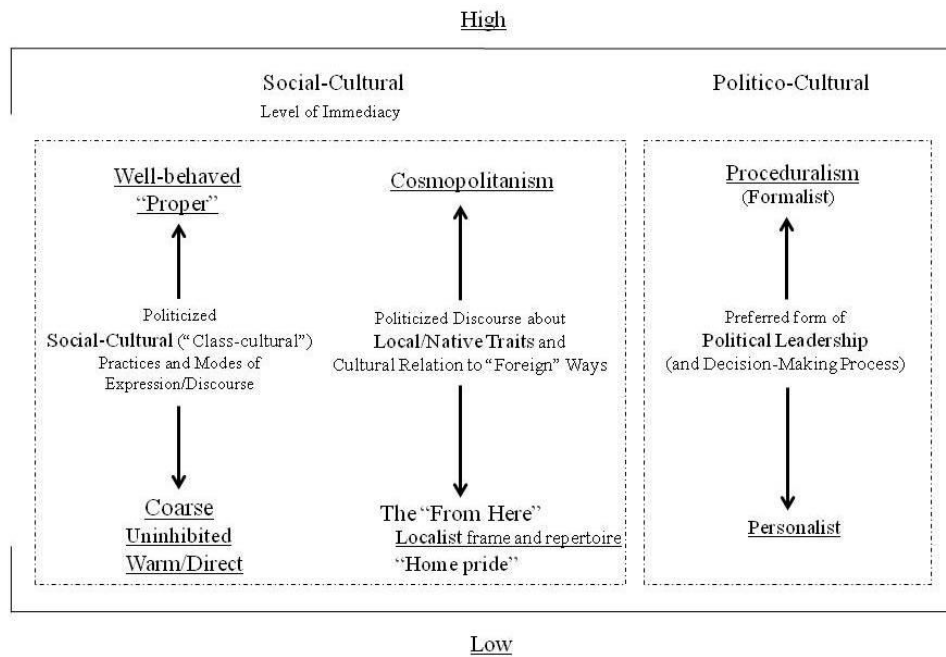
High

Social-Cultural

Level of Immediacy

Politico-Cultural

Well-behaved
"Proper"

Politicized
Social-Cultural ("Class-cultural")
Practices and Modes of
Expression/Discourse

Coarse
Uninhibited
Warm/Direct

Cosmopolitanism

Politicized Discourse about
Local/Native Traits and
Cultural Relation to "Foreign" Ways

The "From Here"
Localist frame and repertoire
"Home pride"

Proceduralism
(Formalist)

Preferred form of
Political Leadership
(and Decision-Making Process)

Personalist

Low